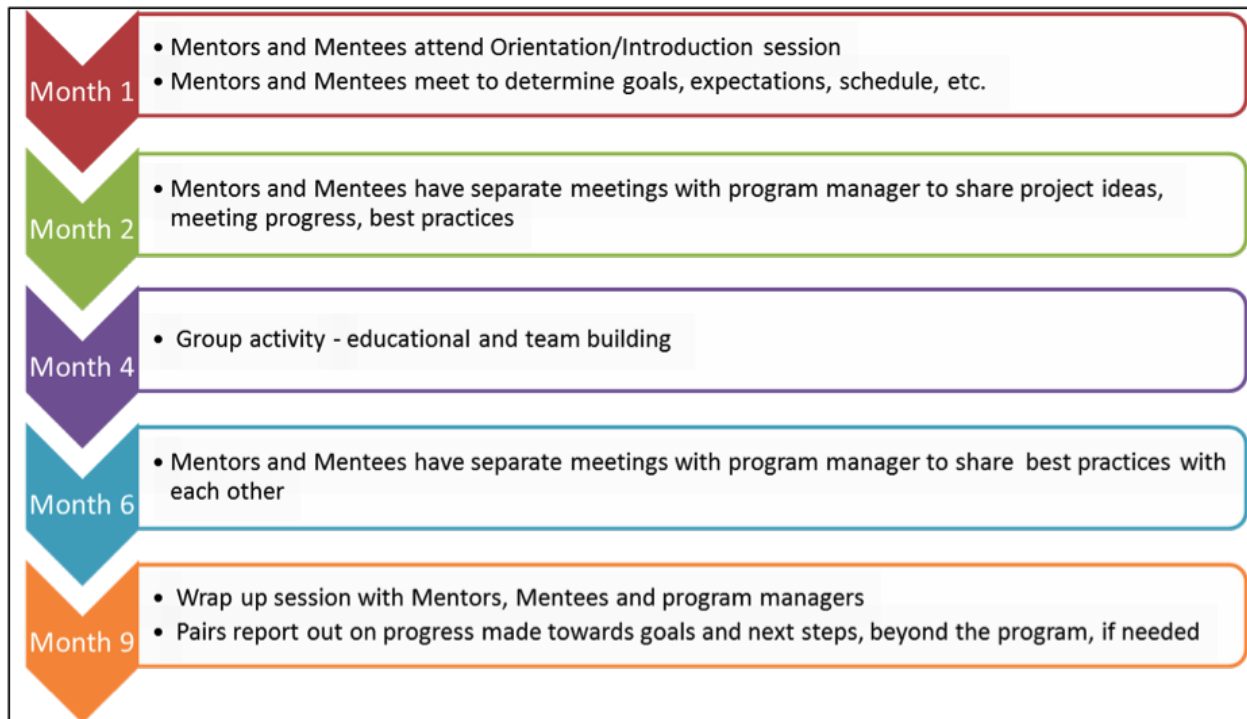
Month 1

- Mentors and Mentees attend Orientation/Introduction session
- Mentors and Mentees meet to determine goals, expectations, schedule, etc.

Month 2

- Mentors and Mentees have separate meetings with program manager to share project ideas, meeting progress, best practices

Month 4

- Group activity - educational and team building

Month 6

- Mentors and Mentees have separate meetings with program manager to share best practices with each other

Month 9

- Wrap up session with Mentors, Mentees and program managers
- Pairs report out on progress made towards goals and next steps, beyond the program, if needed